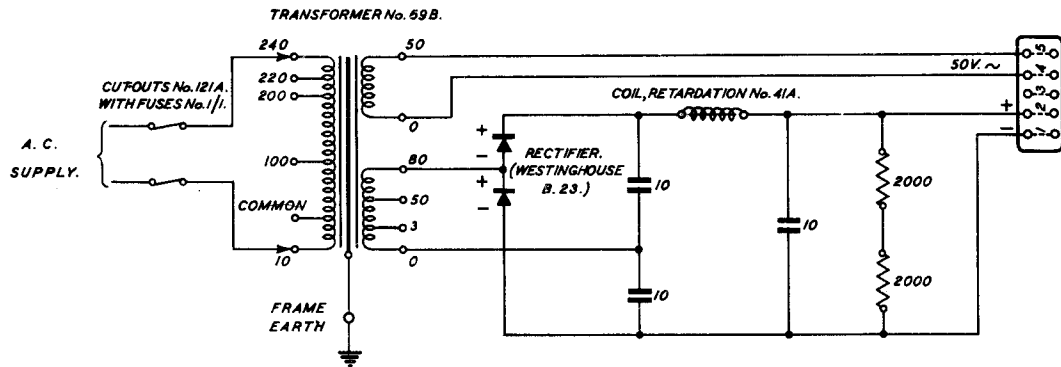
TRANSFORMER No. 59B.

240
220
200
100
COMMON
10

CUT-OUTS No. 121A. WITH FUSES No. 1/1.

A. C. SUPPLY.

50
0
80
50
3
0

FRAME EARTH

+
–
+
–

RECTIFIER. (WESTINGHOUSE B. 23.)

COIL, RETARDATION No. 41A.

10
10
10

2000
2000

50V. ~

+
–

5
4
3
2
1